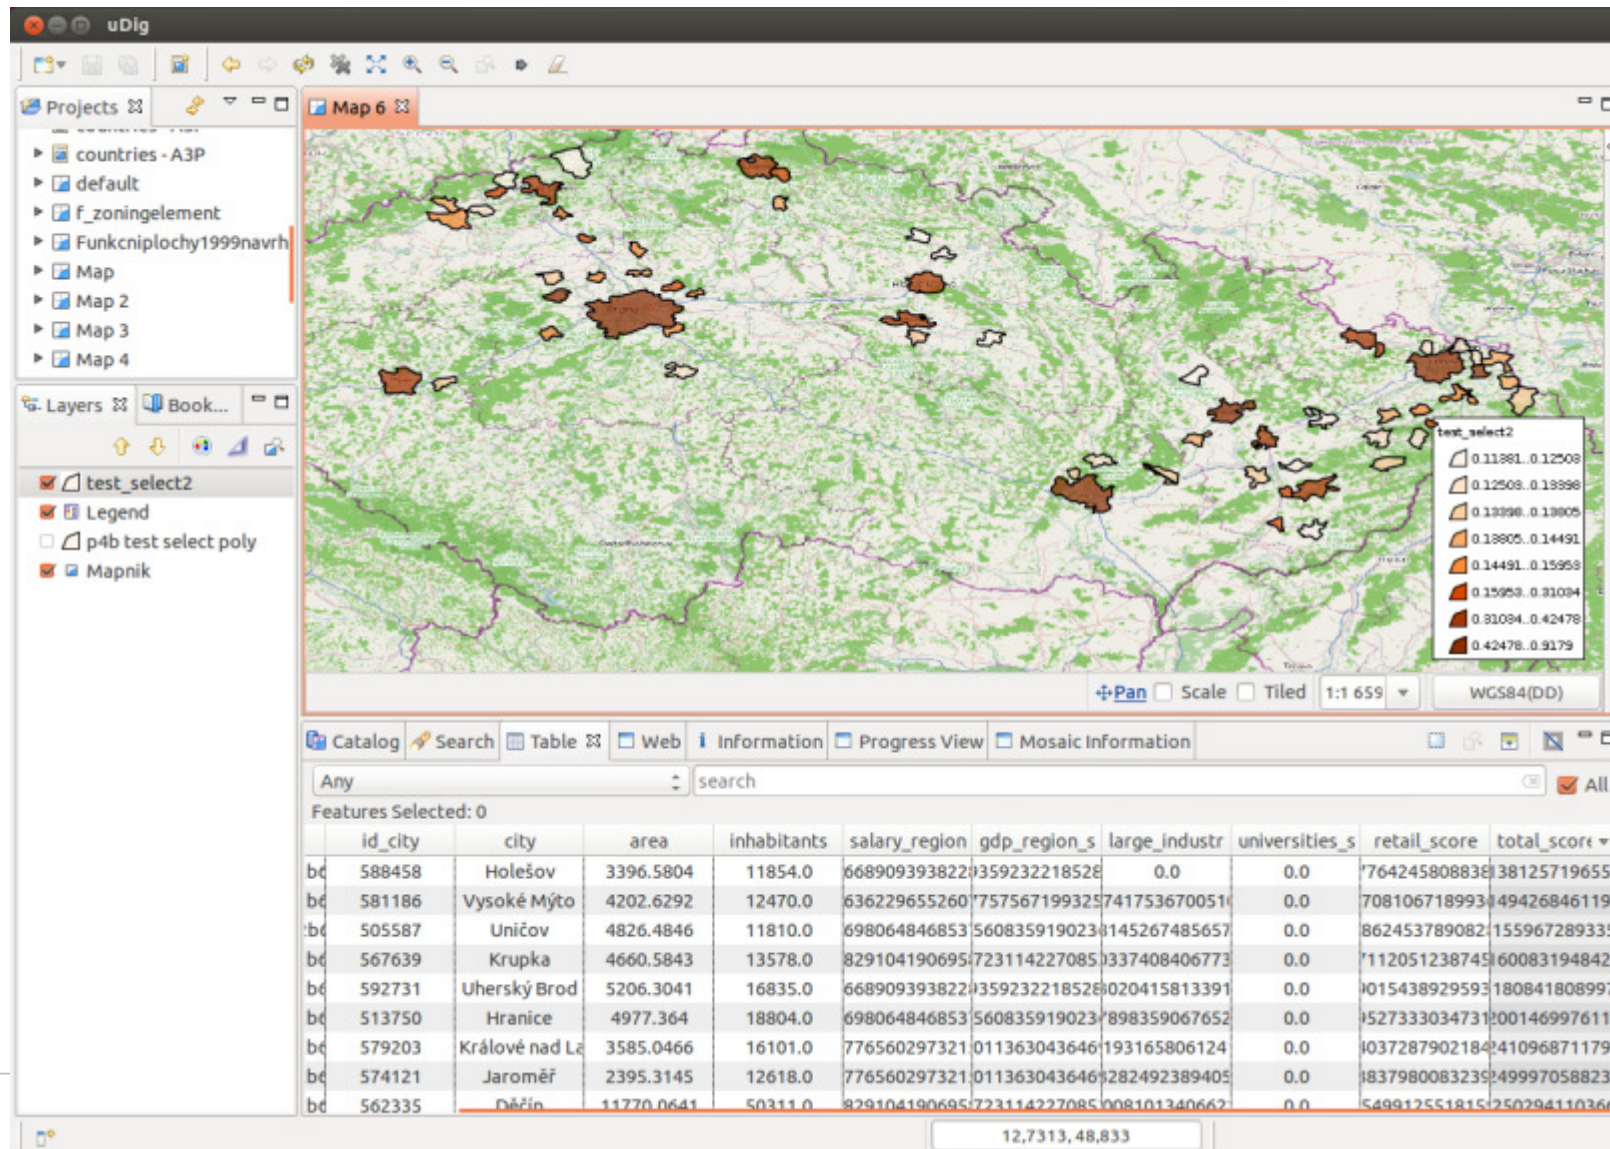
uDig

Projects
countries - A3P
default
f_zoningelement
Funkcniplochy1999navrh
Map
Map 2
Map 3
Map 4

Layers  Book...
test_select2
Legend
p4b test select poly
Mapnik

Map 6

test_select2
0.11381..0.12503
0.12503..0.13398
0.13398..0.13805
0.13805..0.14491
0.14491..0.15953
0.15953..0.31034
0.31034..0.42478
0.42478..0.9179

Pan  Scale  Tiled  1:1 659  WGS84(DD)

Catalog  Search  Table  Web  Information  Progress View  Mosaic Information

Any  search  All

Features Selected: 0

| | id_city | city | area | inhabitants | salary_region | gdp_region_s | large_industr | universities_s | retail_score | total_score |
|---|---|---|---|---|---|---|---|---|---|---|
| bd | 588458 | Holešov | 3396.5804 | 11854.0 | 6689093938822 | 359232218528 | 0.0 | 0.0 | 764245808838 | 38125719655 |
| bd | 581186 | Vysoké Mýto | 4202.6292 | 12470.0 | 636229655260 | 757567199325 | 7417536700510 | 0.0 | 7081067189931 | 494268461195 |
| bd | 505587 | Uničov | 4826.4846 | 11810.0 | 6980648468532 | 5608359190230 | 1452674856572 | 0.0 | 8624537890822 | 155967289335 |
| bd | 567639 | Krupka | 4660.5843 | 13578.0 | 8291041906957 | 7231142270850 | 3374084067733 | 0.0 | 1120512387453 | 600831948427 |
| bd | 592731 | Uherský Brod | 5206.3041 | 16835.0 | 6689093938822 | 359232218528 | 020415813391 | 0.0 | 0154389295932 | 180841808997 |
| bd | 513750 | Hranice | 4977.364 | 18804.0 | 6980648468532 | 5608359190230 | 8983590676520 | 0.0 | 5273330347313 | 200146997611 |
| bd | 579203 | Králové nad La | 3585.0466 | 16101.0 | 7765602973212 | 0113630436466 | 193165806124 | 0.0 | 0372879021842 | 410968711796 |
| bd | 574121 | Jaroměř | 2395.3145 | 12618.0 | 7765602973212 | 0113630436466 | 282492389405 | 0.0 | 8379800832392 | 499970588230 |
| bd | 562335 | Děčín | 11770.0641 | 50311.0 | 8291041906957 | 7231142270850 | 008101340662 | 0.0 | 5499125518151 | 250294110364 |

12,7313, 48,833